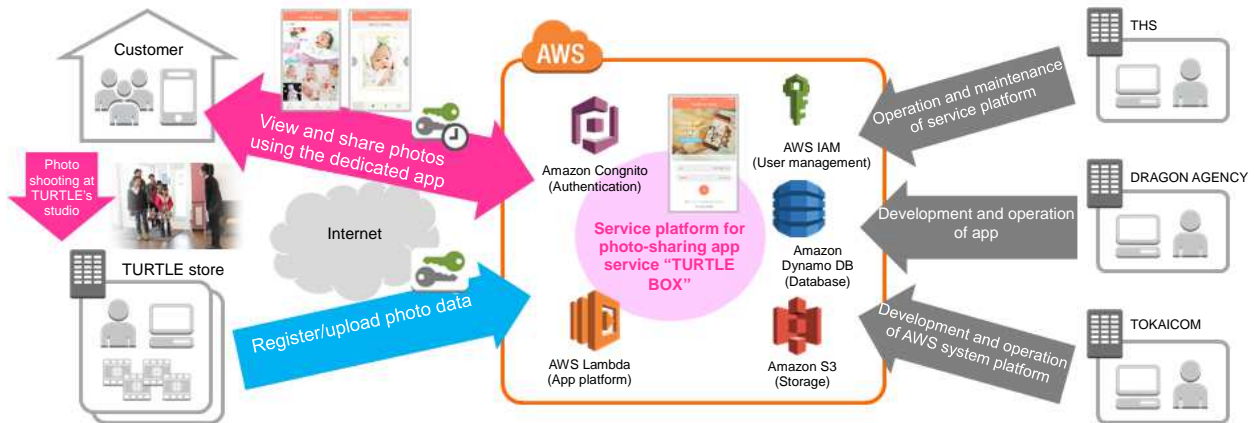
Customer

View and share photos using the dedicated app

Photo shooting at TURTLE's studio

Internet

TURTLE store

Register/upload photo data

AWS

Amazon Congnito (Authentication)

Service platform for photo-sharing app service "TURTLE BOX"

AWS IAM (User management)

Amazon Dynamo DB (Database)

AWS Lambda (App platform)

Amazon S3 (Storage)

THS

Operation and maintenance of service platform

DRAGON AGENCY

Development and operation of app

TOKAICOM

Development and operation of AWS system platform